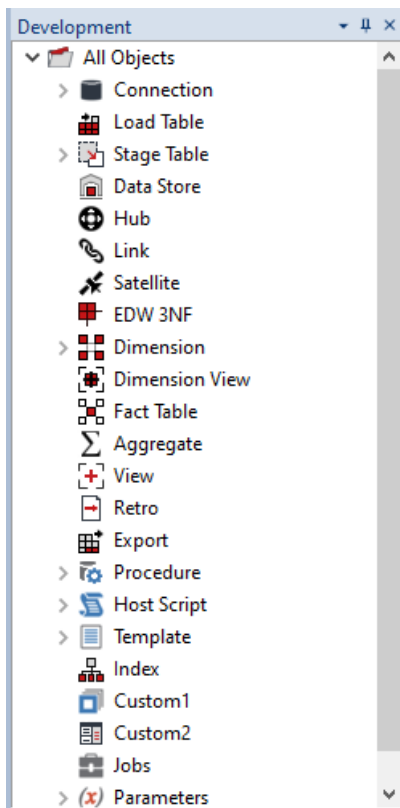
Development

All Objects

Connection

Load Table

Stage Table

Data Store

Hub

Link

Satellite

EDW 3NF

Dimension

Dimension View

Fact Table

Aggregate

View

Retro

Export

Procedure

Host Script

Template

Index

Custom1

Custom2

Jobs

Parameters